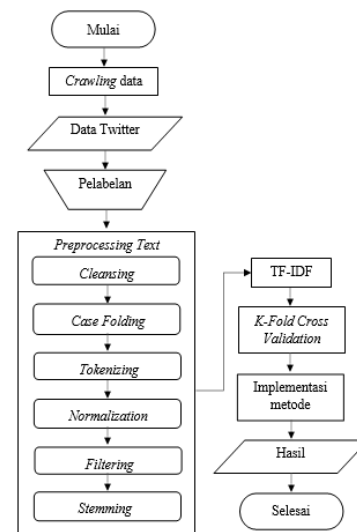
Mulai

Crawling data

Data Twitter

Pelabelan

Preprocessing Text

Cleansing

Case Folding

Tokenizing

Normalization

Filtering

Stemming

TF-IDF

K-Fold Cross Validation

Implementasi metode

Hasil

Selesai